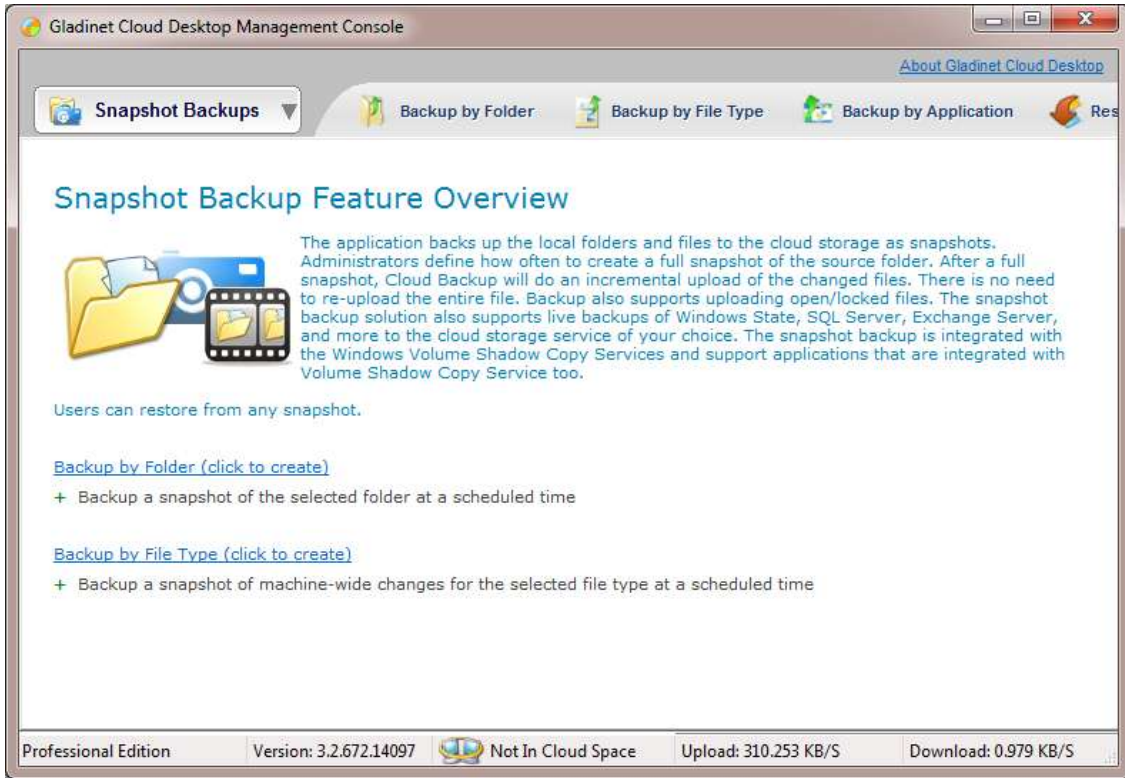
Gladinet Cloud Desktop Management Console

About Gladinet Cloud Desktop

Snapshot Backups

Backup by Folder

Backup by File Type

Backup by Application

Res

Snapshot Backup Feature Overview

The application backs up the local folders and files to the cloud storage as snapshots. Administrators define how often to create a full snapshot of the source folder. After a full snapshot, Cloud Backup will do an incremental upload of the changed files. There is no need to re-upload the entire file. Backup also supports uploading open/locked files. The snapshot backup solution also supports live backups of Windows State, SQL Server, Exchange Server, and more to the cloud storage service of your choice. The snapshot backup is integrated with the Windows Volume Shadow Copy Services and support applications that are integrated with Volume Shadow Copy Service too.

Users can restore from any snapshot.

Backup by Folder (click to create)

+ Backup a snapshot of the selected folder at a scheduled time

Backup by File Type (click to create)

+ Backup a snapshot of machine-wide changes for the selected file type at a scheduled time

Professional Edition

Version: 3.2.672.14097

Not In Cloud Space

Upload: 310.253 KB/S

Download: 0.979 KB/S